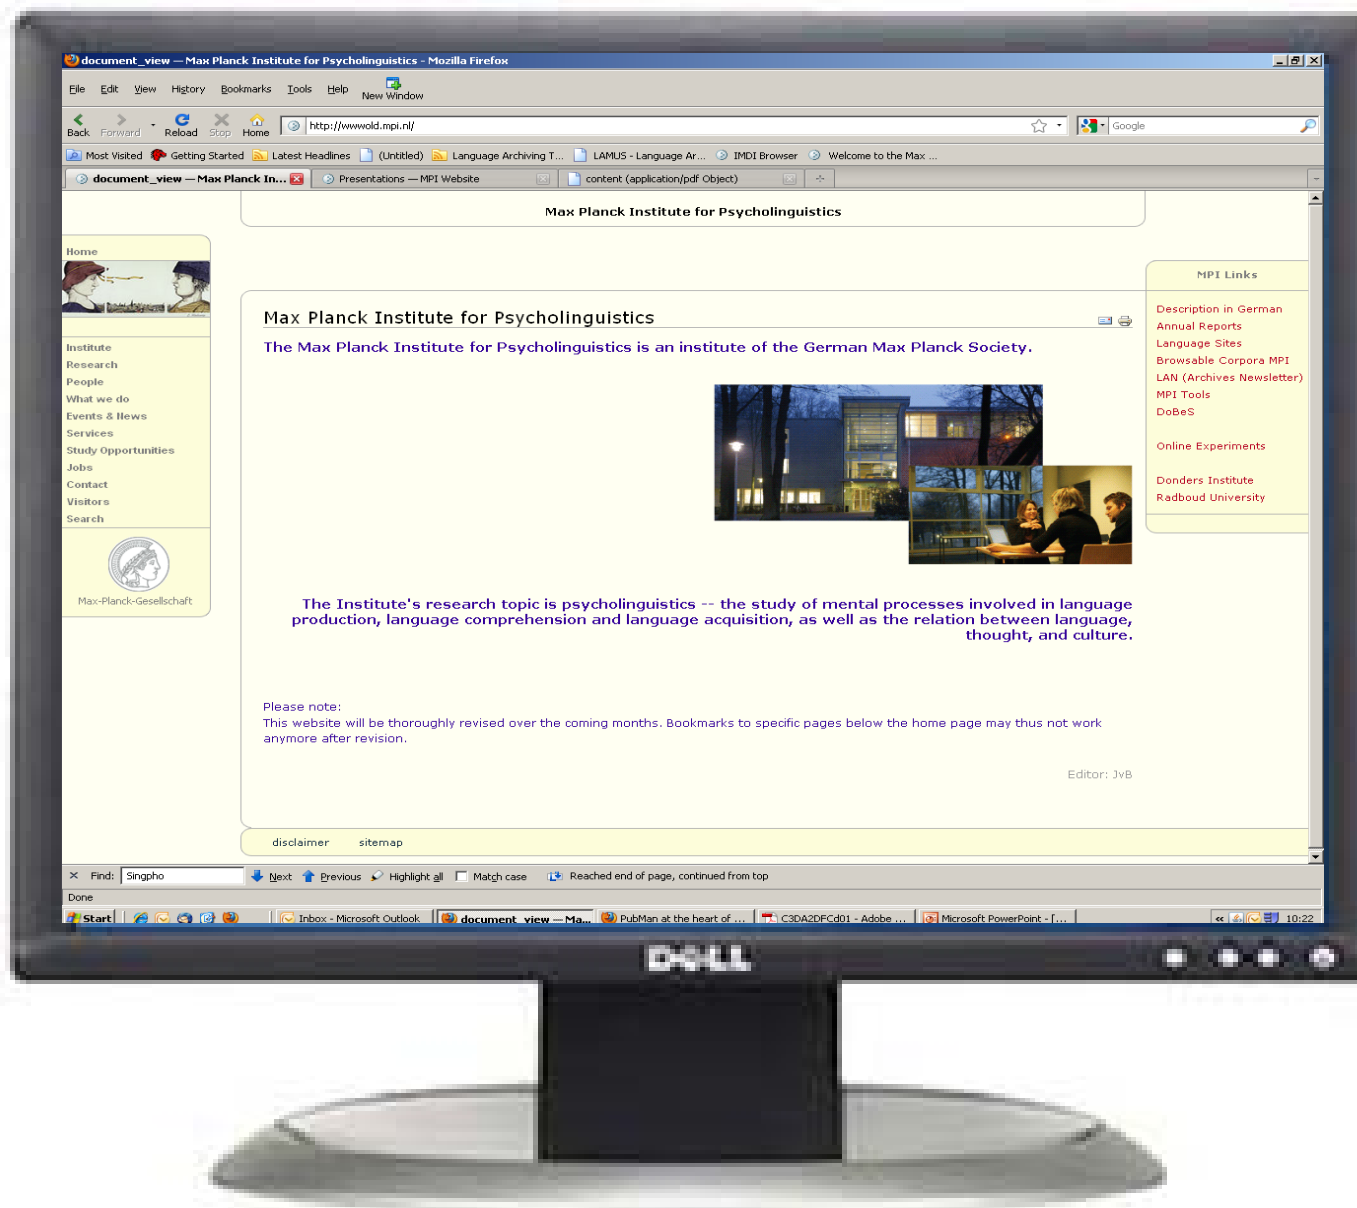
document_view — Max Planck Institute for Psycholinguistics - Mozilla Firefox

File Edit View History Bookmarks Tools Help New Window

Back Forward Reload Stop Home http://wwwold.mpi.nl/ Google

Most Visited Getting Started Latest Headlines (Untitled) Language Archiving T... LAMUS - Language Ar... IMDI Browser Welcome to the Max ...

document_view — Max Planck In... Presentations — MPI Website content (application/pdf Object)

Max Planck Institute for Psycholinguistics

Home

Institute
Research
People
What we do
Events & News
Services
Study Opportunities
Jobs
Contact
Visitors
Search

Max-Planck-Gesellschaft

Max Planck Institute for Psycholinguistics

The Max Planck Institute for Psycholinguistics is an institute of the German Max Planck Society.

The Institute's research topic is psycholinguistics -- the study of mental processes involved in language production, language comprehension and language acquisition, as well as the relation between language, thought, and culture.

Please note:
This website will be thoroughly revised over the coming months. Bookmarks to specific pages below the home page may thus not work anymore after revision.

Editor: JvB

disclaimer sitemap

MPI Links

Description in German
Annual Reports
Language Sites
Browsable Corpora MPI
LAN (Archives Newsletter)
MPI Tools
DoBeS

Online Experiments

Donders Institute
Radboud University

Find: Singpho Next Previous Highlight all Match case Reached end of page, continued from top

Done

Start Inbox - Microsoft Outlook document_view — Ma... PubMan at the heart of ... C3DA2DFCd01 - Adobe ... Microsoft PowerPoint - [... 10:22

DELL